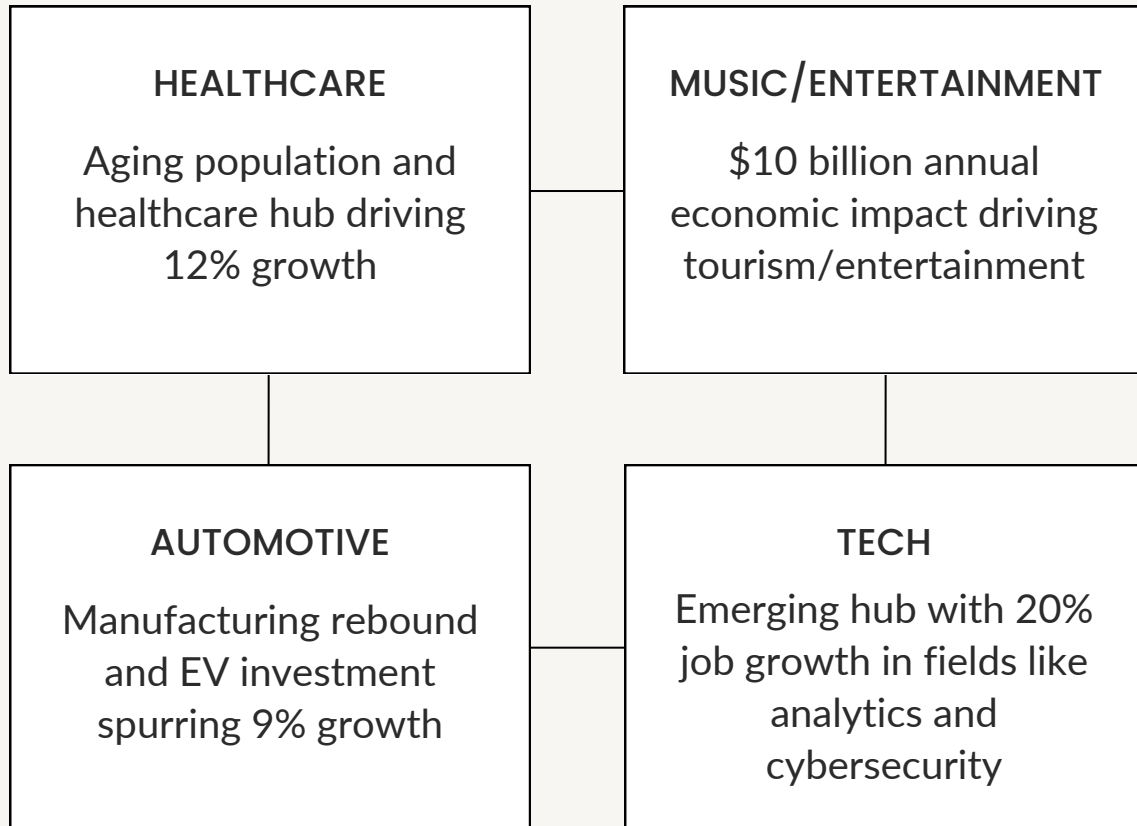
HEALTHCARE

Aging population and healthcare hub driving 12% growth

MUSIC/ENTERTAINMENT

\$10 billion annual economic impact driving tourism/entertainment

AUTOMOTIVE

Manufacturing rebound and EV investment spurring 9% growth

TECH

Emerging hub with 20% job growth in fields like analytics and cybersecurity